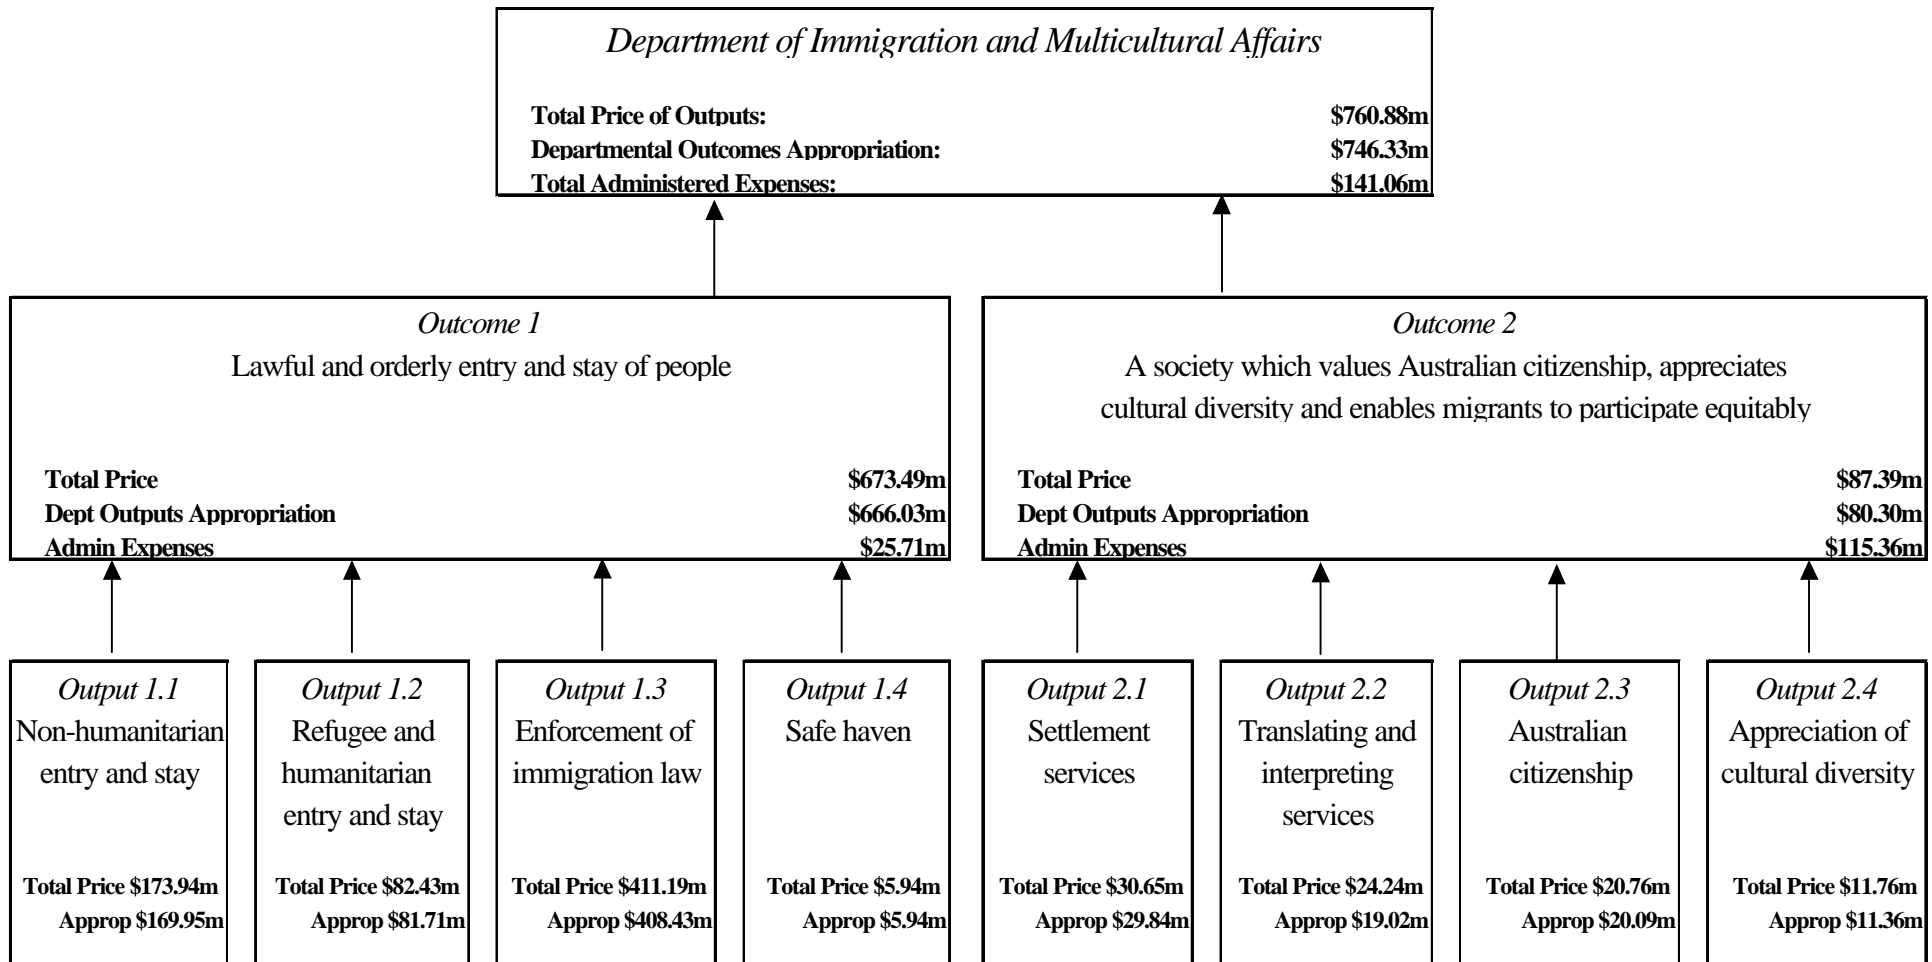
*Department of Immigration and Multicultural Affairs*

**Total Price of Outputs:** **\$760.88m**
**Departmental Outcomes Appropriation:** **\$746.33m**
**Total Administered Expenses:** **\$141.06m**

*Outcome 1*
Lawful and orderly entry and stay of people

**Total Price** **\$673.49m**
**Dept Outputs Appropriation** **\$666.03m**
**Admin Expenses** **\$25.71m**

*Outcome 2*
A society which values Australian citizenship, appreciates cultural diversity and enables migrants to participate equitably

**Total Price** **\$87.39m**
**Dept Outputs Appropriation** **\$80.30m**
**Admin Expenses** **\$115.36m**

*Output 1.1*
Non-humanitarian entry and stay
**Total Price \$173.94m**
**Approp \$169.95m**

*Output 1.2*
Refugee and humanitarian entry and stay
**Total Price \$82.43m**
**Approp \$81.71m**

*Output 1.3*
Enforcement of immigration law
**Total Price \$411.19m**
**Approp \$408.43m**

*Output 1.4*
Safe haven
**Total Price \$5.94m**
**Approp \$5.94m**

*Output 2.1*
Settlement services
**Total Price \$30.65m**
**Approp \$29.84m**

*Output 2.2*
Translating and interpreting services
**Total Price \$24.24m**
**Approp \$19.02m**

*Output 2.3*
Australian citizenship
**Total Price \$20.76m**
**Approp \$20.09m**

*Output 2.4*
Appreciation of cultural diversity
**Total Price \$11.76m**
**Approp \$11.36m**